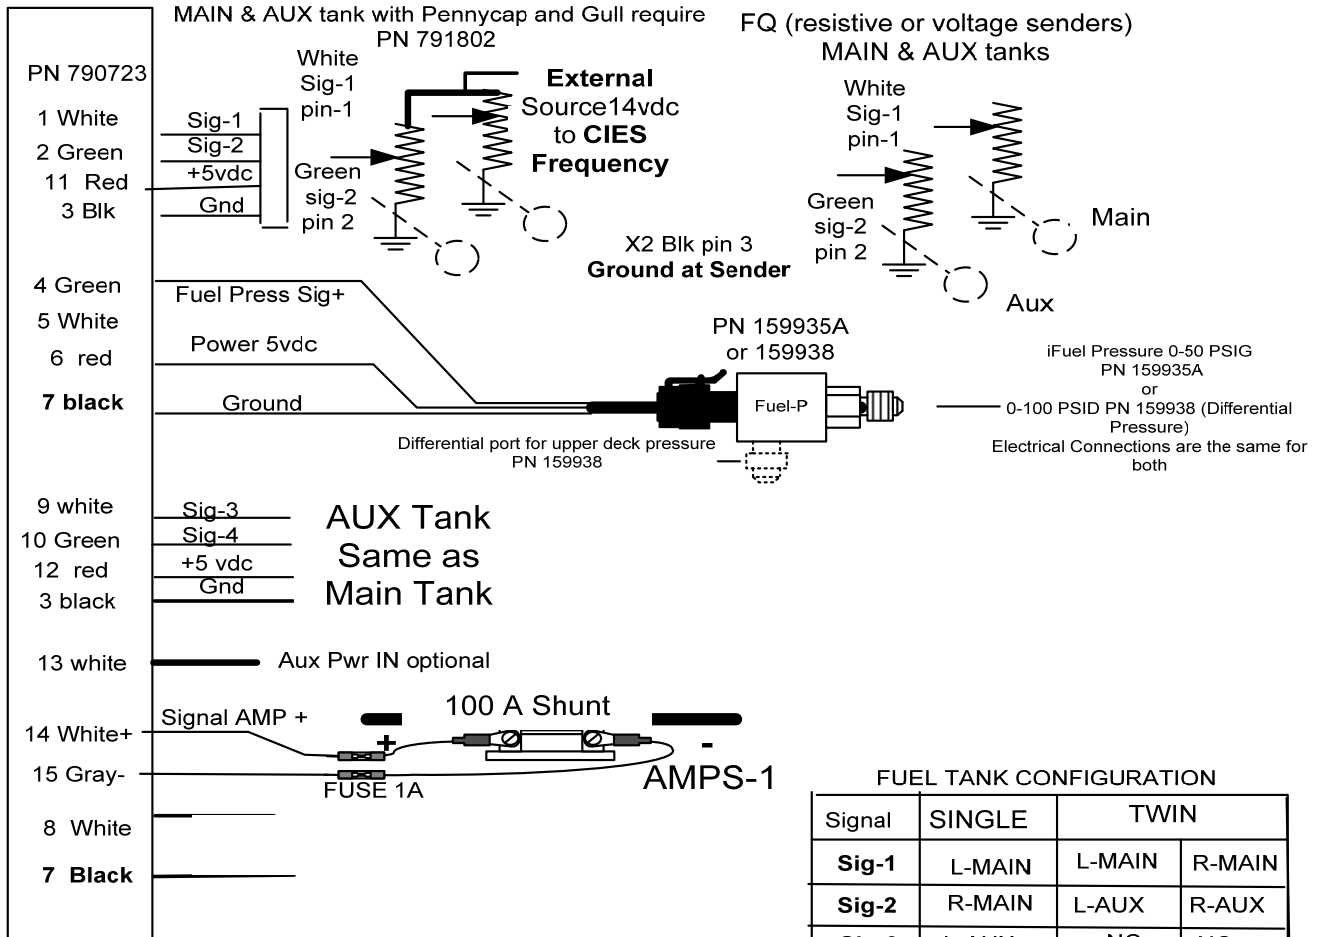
MAIN & AUX tank with Pennycap and Gull require PN 791802

FQ (resistive or voltage senders) MAIN & AUX tanks

PN 790723

1 White
2 Green
11 Red
3 Blk

Sig-1
Sig-2
+5vdc
Gnd

White Sig-1 pin-1

Green sig-2 pin 2

External Source14vdc to CIES Frequency

X2 Blk pin 3
Ground at Sender

White Sig-1 pin-1

Green sig-2 pin 2

Main

Aux

4 Green
5 White
6 red
7 black

Fuel Press Sig+
Power 5vdc
Ground

PN 159935A or 159938

Fuel-P

Differential port for upper deck pressure PN 159938

iFuel Pressure 0-50 PSIG PN 159935A or 0-100 PSID PN 159938 (Differential Pressure) Electrical Connections are the same for both

9 white
10 Green
12 red
3 black

Sig-3
Sig-4
+5 vdc
Gnd

AUX Tank Same as Main Tank

13 white

Aux Pwr IN optional

14 White+
15 Gray-

Signal AMP +

100 A Shunt

+

-

FUSE 1A

AMPS-1

8 White
7 Black

FUEL TANK CONFIGURATION

| Signal | SINGLE | TWIN | |
|---|---|---|---|
| Sig-1 | L-MAIN | L-MAIN | R-MAIN |
| Sig-2 | R-MAIN | L-AUX | R-AUX |
| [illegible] | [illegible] | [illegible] | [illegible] |